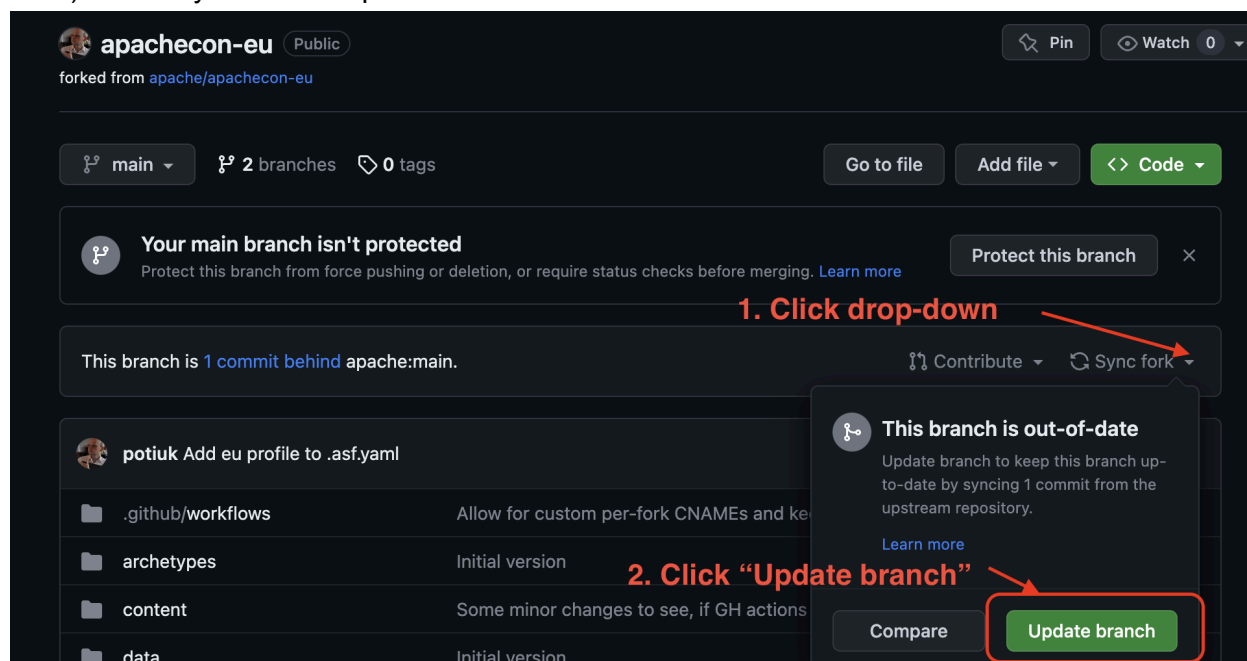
apachecon-eu Public

forked from apache/apachecon-eu

Pin

Watch 0

main

2 branches

0 tags

Go to file

Add file

Code

Your main branch isn't protected

Protect this branch from force pushing or deletion, or require status checks before merging. Learn more

Protect this branch

1. Click drop-down

This branch is 1 commit behind apache:main.

Contribute

Sync fork

This branch is out-of-date

Update branch to keep this branch up-to-date by syncing 1 commit from the upstream repository.

Learn more

potiuk Add eu profile to .asf.yaml

.github/workflows Allow for custom per-fork CNAMEs and ke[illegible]

archetypes Initial version

2. Click "Update branch"

content Some minor changes to see, if GH actions

data Initial version

Compare

Update branch